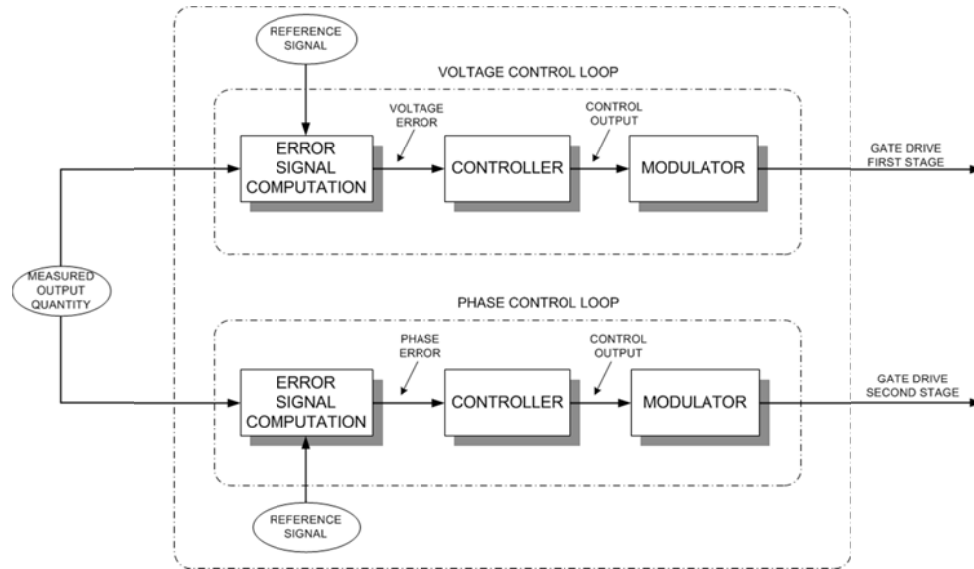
REFERENCE SIGNAL

VOLTAGE CONTROL LOOP

VOLTAGE ERROR

CONTROL OUTPUT

ERROR SIGNAL COMPUTATION

CONTROLLER

MODULATOR

GATE DRIVE FIRST STAGE

MEASURED OUTPUT QUANTITY

PHASE CONTROL LOOP

PHASE ERROR

CONTROL OUTPUT

ERROR SIGNAL COMPUTATION

CONTROLLER

MODULATOR

GATE DRIVE SECOND STAGE

REFERENCE SIGNAL